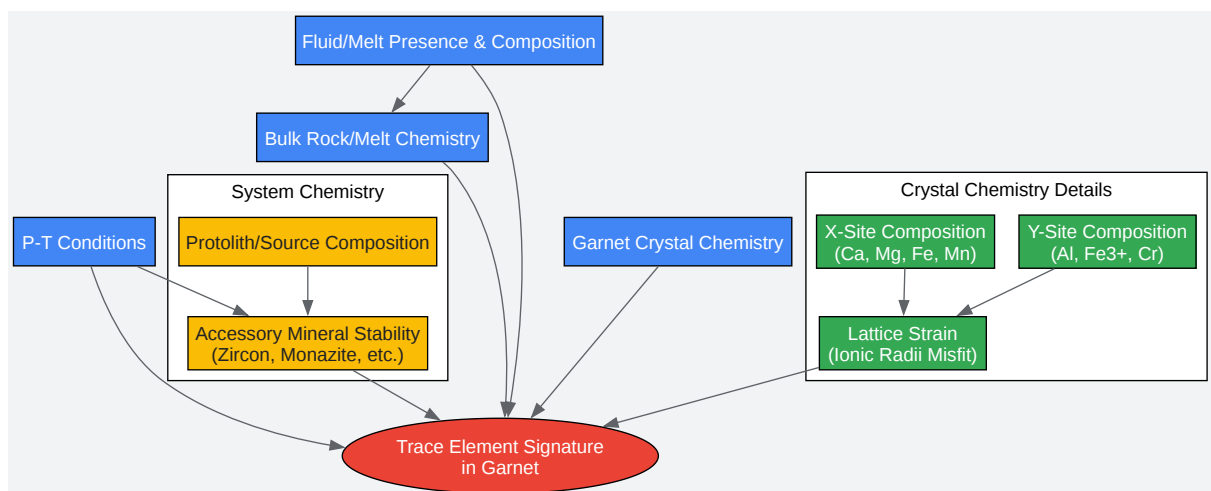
Fluid/Melt Presence & Composition

Bulk Rock/Melt Chemistry

System Chemistry

P-T Conditions

Protolith/Source Composition

Accessory Mineral Stability (Zircon, Monazite, etc.)

Garnet Crystal Chemistry

Crystal Chemistry Details

X-Site Composition (Ca, Mg, Fe, Mn)

Y-Site Composition (Al, Fe3+, Cr)

Lattice Strain (Ionic Radii Misfit)

Trace Element Signature in Garnet